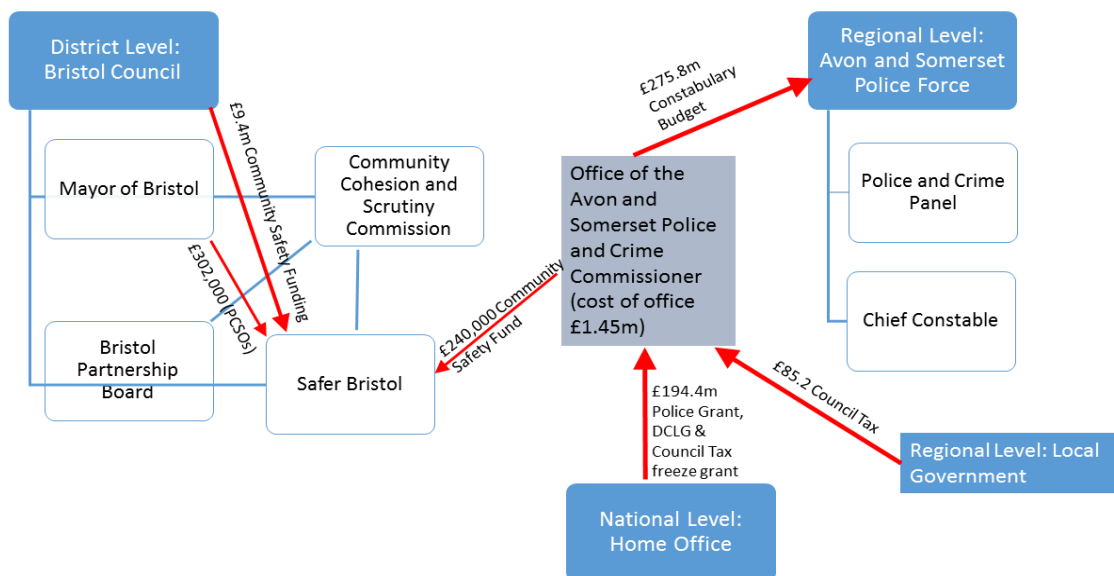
District Level: Bristol Council

£9.4m Community Safety Funding

Mayor of Bristol

Community Cohesion and Scrutiny Commission

£302,000 (PCSOs)

Bristol Partnership Board

Safer Bristol

£240,000 Community Safety Fund

£275.8m Constabulary Budget

Office of the Avon and Somerset Police and Crime Commissioner (cost of office £1.45m)

Regional Level: Avon and Somerset Police Force

Police and Crime Panel

Chief Constable

£194.4m Police Grant, DCLG & Council Tax freeze grant

£85.2 Council Tax

Regional Level: Local Government

National Level: Home Office